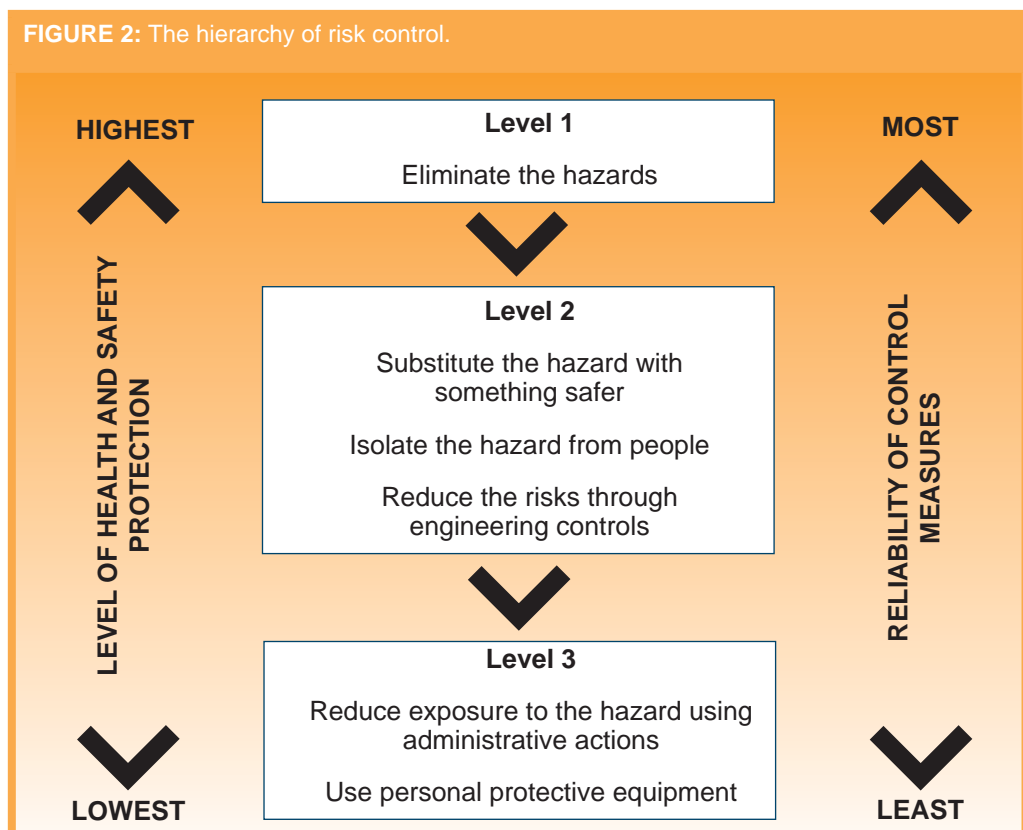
**FIGURE 2:** The hierarchy of risk control.

HIGHEST

LEVEL OF HEALTH AND SAFETY PROTECTION

LOWEST

Level 1

Eliminate the hazards

Level 2

Substitute the hazard with something safer

Isolate the hazard from people

Reduce the risks through engineering controls

Level 3

Reduce exposure to the hazard using administrative actions

Use personal protective equipment

MOST

RELIABILITY OF CONTROL MEASURES

LEAST